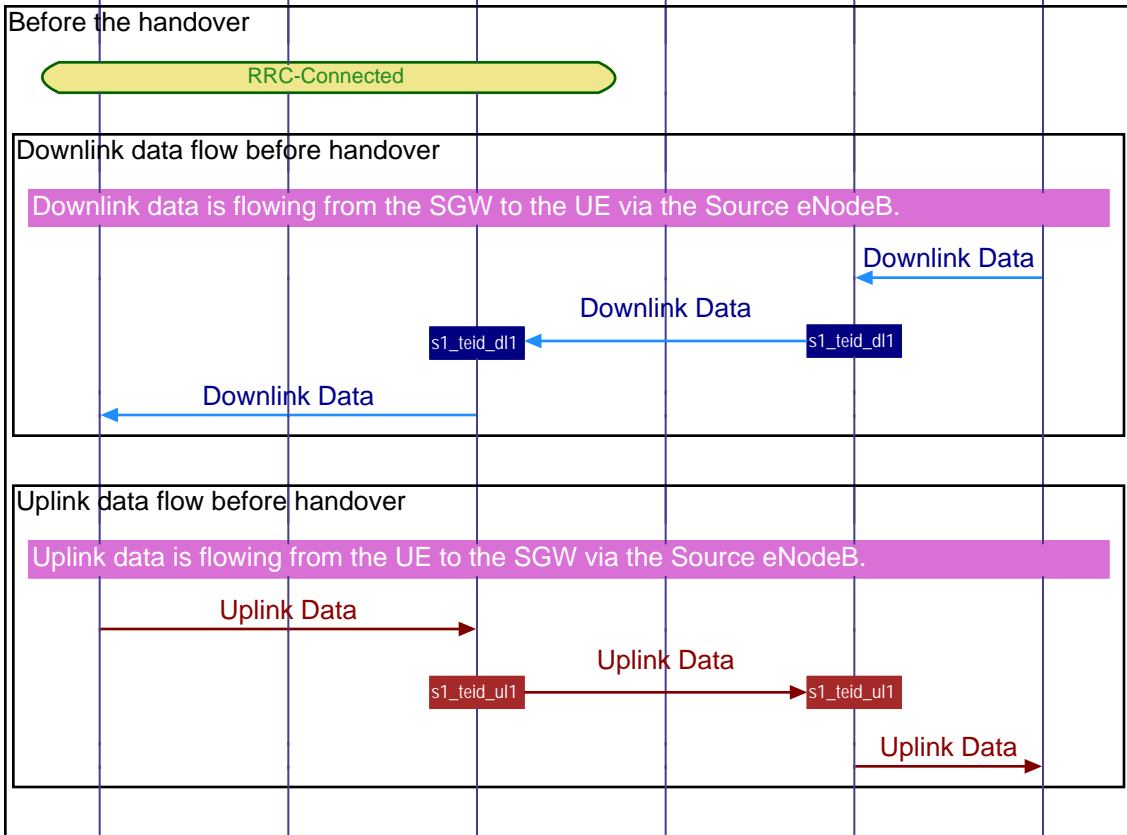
Before the handover

RRC-Connected

Downlink data flow before handover

Downlink data is flowing from the SGW to the UE via the Source eNodeB.

Downlink Data

Downlink Data

s1_teid_dl1

s1_teid_dl1

Downlink Data

Uplink data flow before handover

Uplink data is flowing from the UE to the SGW via the Source eNodeB.

Uplink Data

Uplink Data

s1_teid_ul1

s1_teid_ul1

Uplink Data